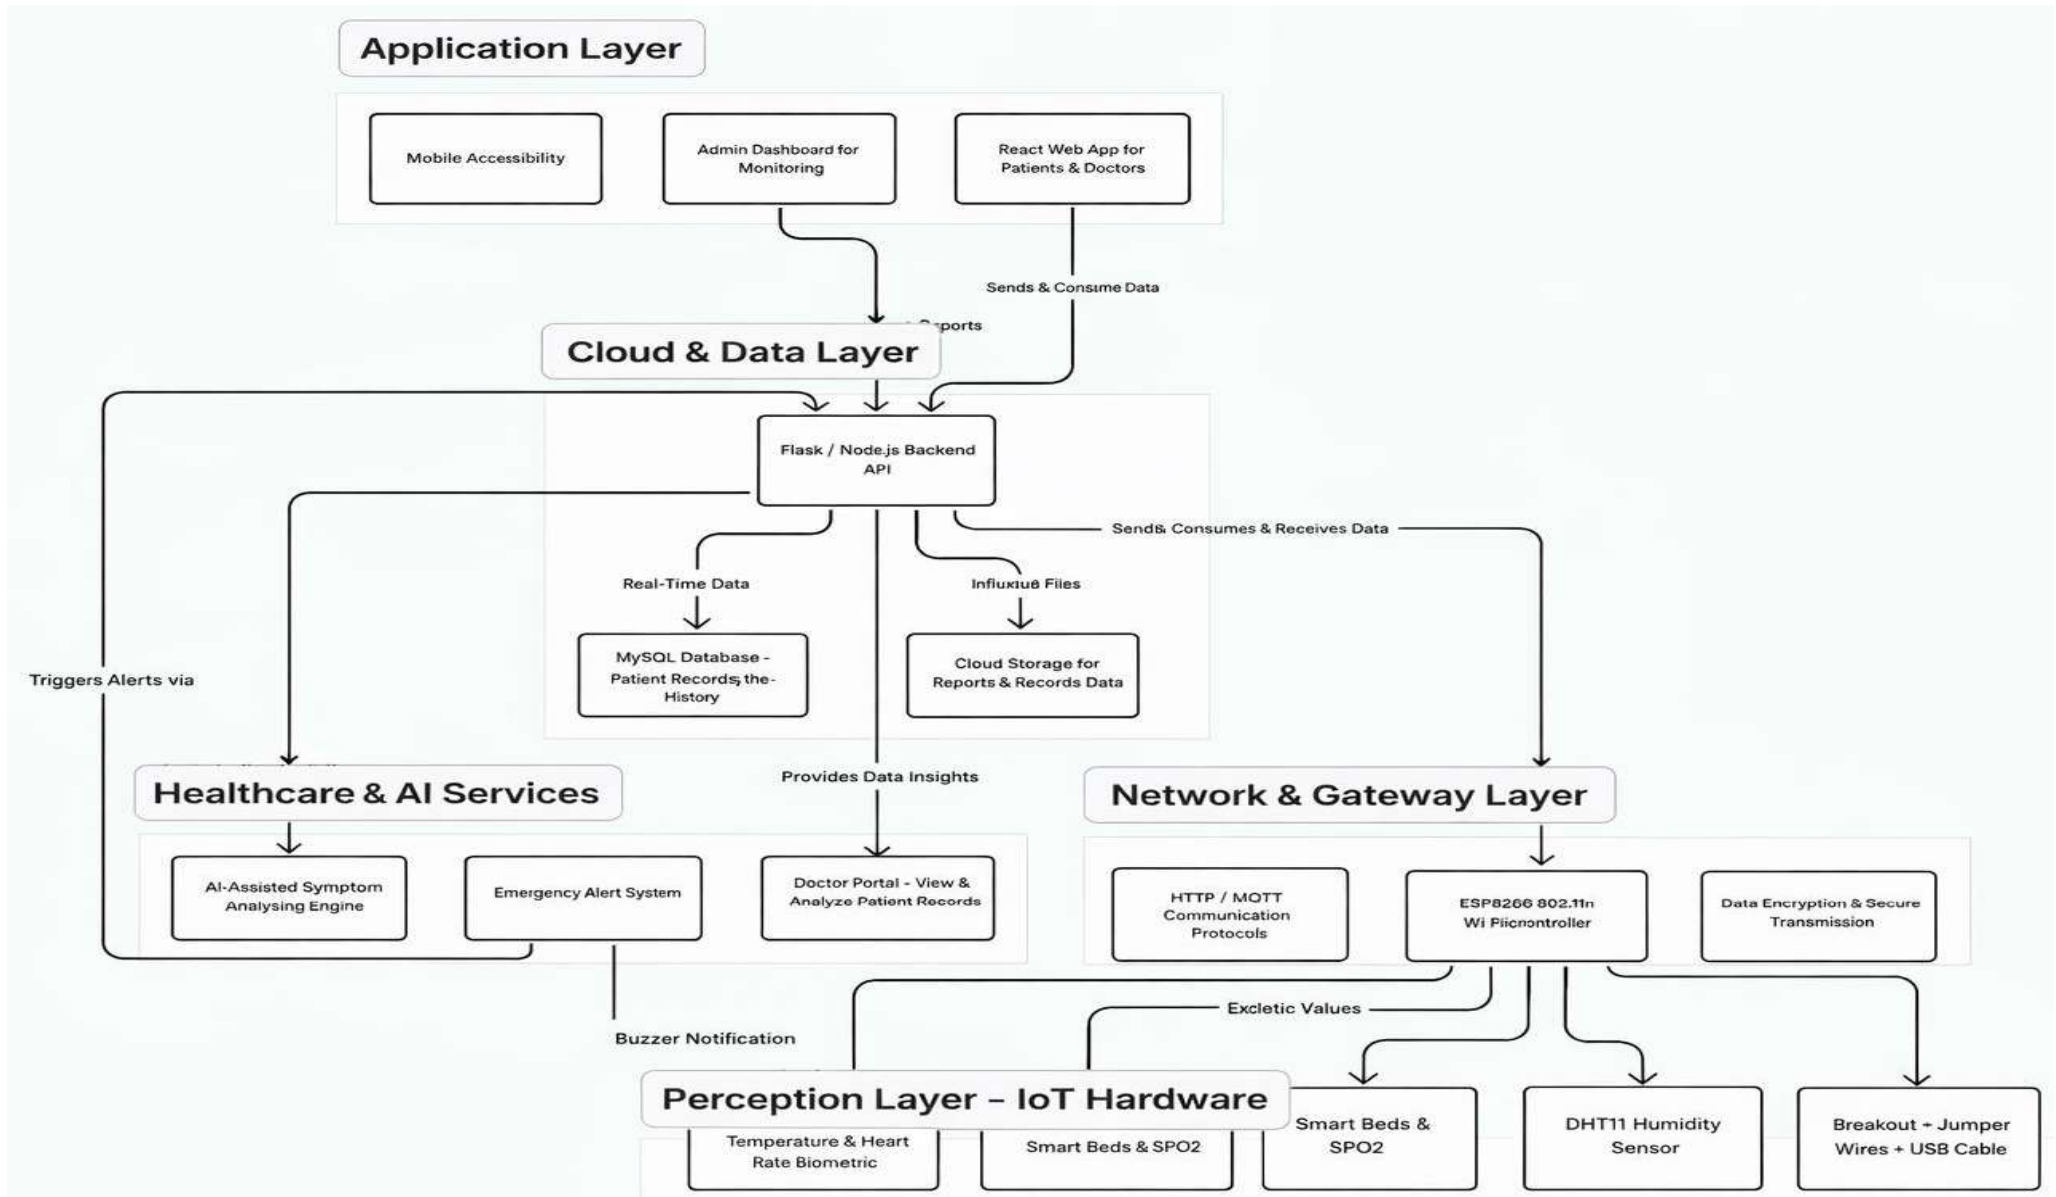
Application Layer

Mobile Accessibility

Admin Dashboard for Monitoring

React Web App for Patients & Doctors

Sends & Consıme Data

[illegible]eports

Cloud & Data Layer

Flask / Node.js Backend API

Send& Consumes & Receives Data

Real-Time Data

Influxıuė Files

MySQL Database - Patient Records, the-History

Cloud Storage for Reports & Records Data

Triggers Alerts via

Provides Data Insights

Healthcare & AI Services

Network & Gateway Layer

AI-Assisted Symptom Analysing Engine

Emergency Alert System

Doctor Portal - View & Analyze Patient Records

HTTP / MQTT Communication Protocols

ESP8266 802.11n Wi Plicnontroller

Data Encryption & Secure Transmission

Excletic Values

Buzzer Notification

Perception Layer – IoT Hardware

Temperature & Heart Rate Biometric

Smart Beds & SPO2

Smart Beds & SPO2

DHT11 Humidity Sensor

Breakout + Jumper Wires + USB Cable